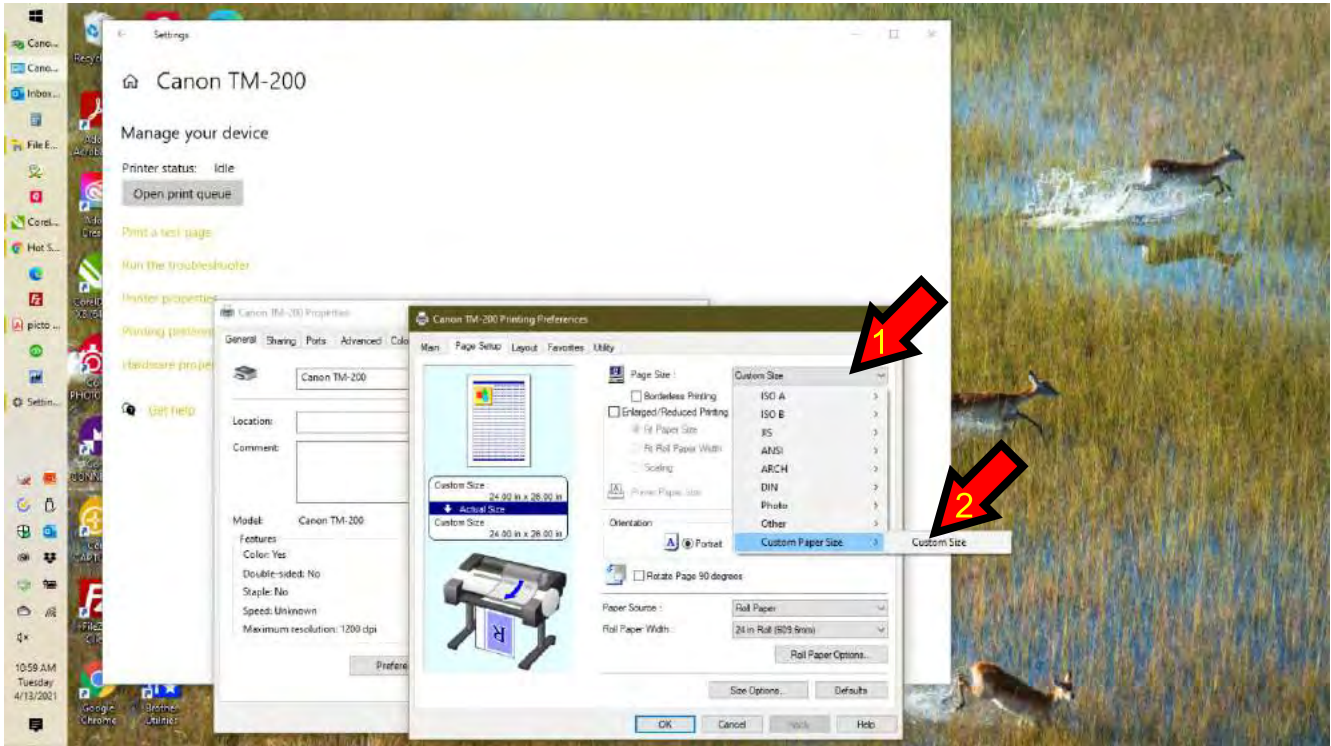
Cano...
Cano...
Inbox...
File E...
Corel...
Hot S...
picto ...
Settin...
Settings
Canon TM-200
Manage your device
Printer status: Idle
Open print queue
Print a test page
Run the troubleshooter
Printer properties
Printing preferences
Hardware properties
Get help
Canon TM-200 Properties
General Sharing Ports Advanced Colo
Canon TM-200
Location:
Comment:
Model: Canon TM-200
Features
Color: Yes
Double-sided: No
Staple: No
Speed: Unknown
Maximum resolution: 1200 dpi
Prefere
Canon TM-200 Printing Preferences
Main Page Setup Layout Favorites Utility
Custom Size
24.00 in x 28.00 in
Actual Size
Custom Size
24.00 in x 28.00 in
Page Size :
Custom Size
Borderless Printing
Enlarged/Reduced Printing
Fit Paper Size
Fit Roll Paper Width
Scaling
Printer Paper Size
Orientation
Portrait
Rotate Page 90 degrees
ISO A
ISO B
JIS
ANSI
ARCH
DIN
Photo
Other
Custom Paper Size
Custom Size
1
2
Paper Source :
Roll Paper
Roll Paper Width :
24 in Roll (609.6mm)
Roll Paper Options...
Size Options...
Defaults
OK
Cancel
Apply
Help
10:59 AM
Tuesday
4/13/2021
Google Chrome
Brother Utilities